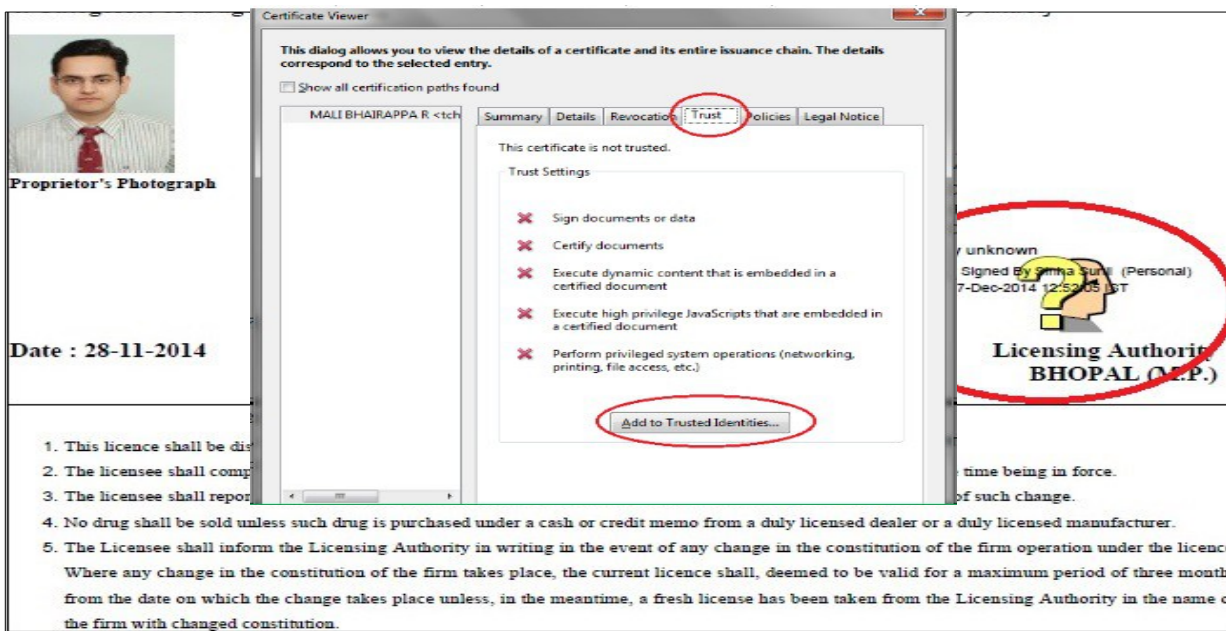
Certificate Viewer

This dialog allows you to view the details of a certificate and its entire issuance chain. The details correspond to the selected entry.

Show all certification paths found

MALI BHAIRAPPA R <tch

Summary | Details | Revocation | Trust | Policies | Legal Notice

This certificate is not trusted.

Trust Settings

Sign documents or data

Certify documents

Execute dynamic content that is embedded in a certified document

Execute high privilege JavaScripts that are embedded in a certified document

Perform privileged system operations (networking, printing, file access, etc.)

Add to Trusted Identities...

Proprietor's Photograph

Date : 28-11-2014

y unknown
Signed By Sinha Sunil (Personal)
7-Dec-2014 12:52:05 IST

Licensing Authorit
BHOPAL (M.P.)

1. This licence shall be dis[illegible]
2. The licensee shall comp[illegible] time being in force.
3. The licensee shall repor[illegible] of such change.
4. No drug shall be sold unless such drug is purchased under a cash or credit memo from a duly licensed dealer or a duly licensed manufacturer.
5. The Licensee shall inform the Licensing Authority in writing in the event of any change in the constitution of the firm operation under the licenc Where any change in the constitution of the firm takes place, the current licence shall, deemed to be valid for a maximum period of three month from the date on which the change takes place unless, in the meantime, a fresh license has been taken from the Licensing Authority in the name o the firm with changed constitution.